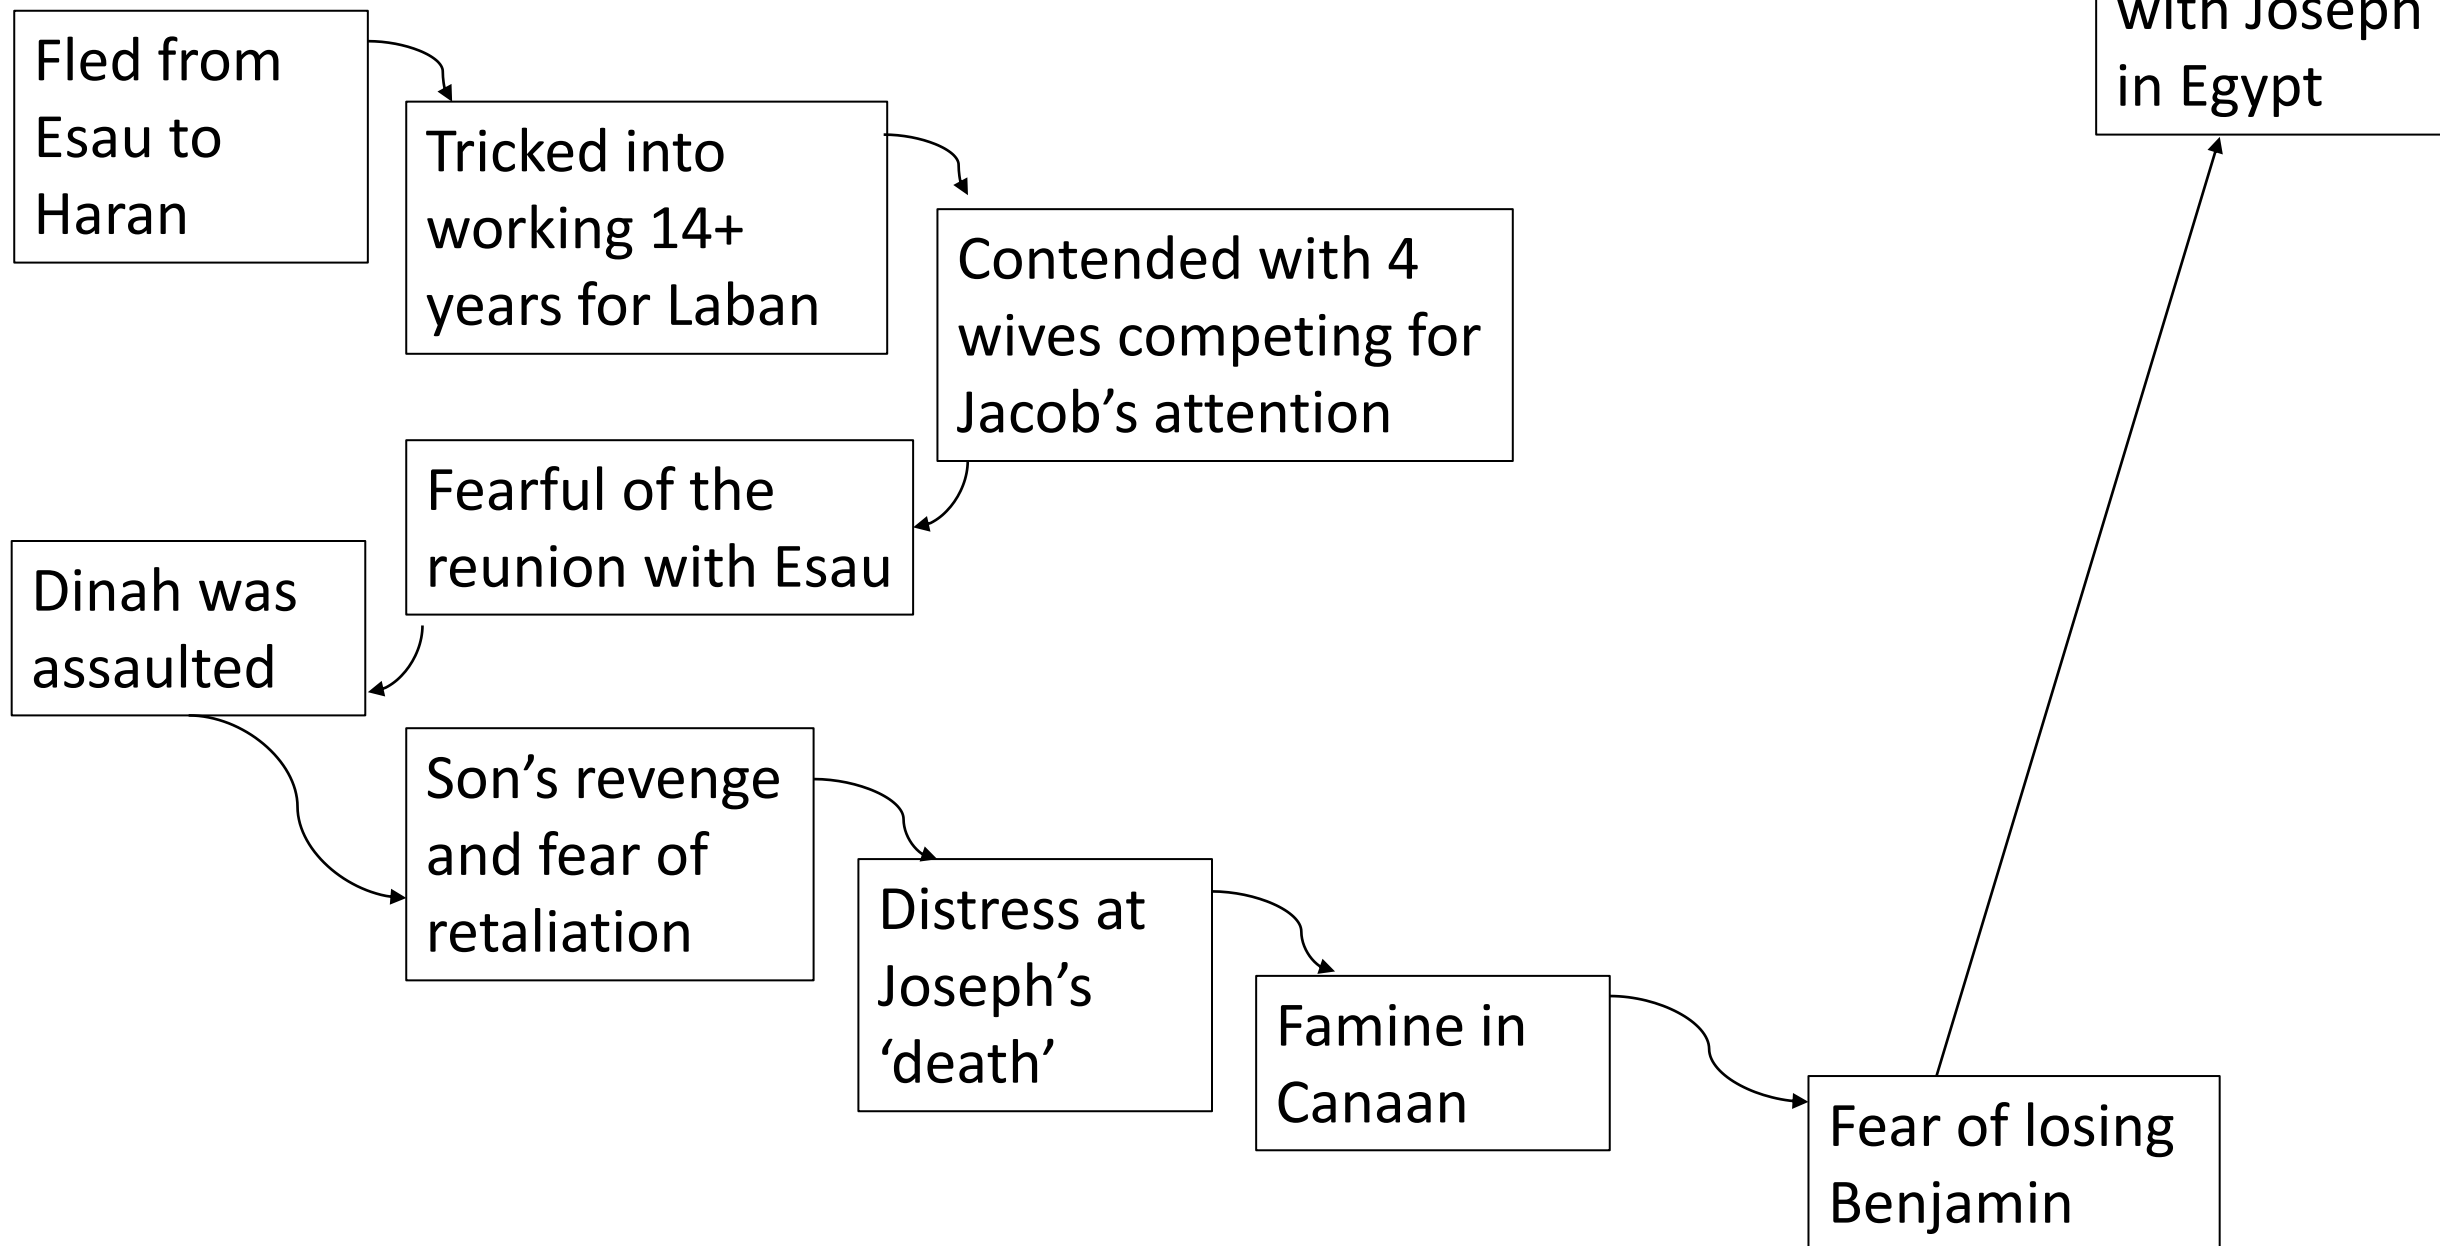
Fled from Esau to Haran

Tricked into working 14+ years for Laban

Contended with 4 wives competing for Jacob's attention

Fearful of the reunion with Esau

Dinah was assaulted

Son's revenge and fear of retaliation

Distress at Joseph's 'death'

Famine in Canaan

Fear of losing Benjamin

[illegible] with Joseph in Egypt